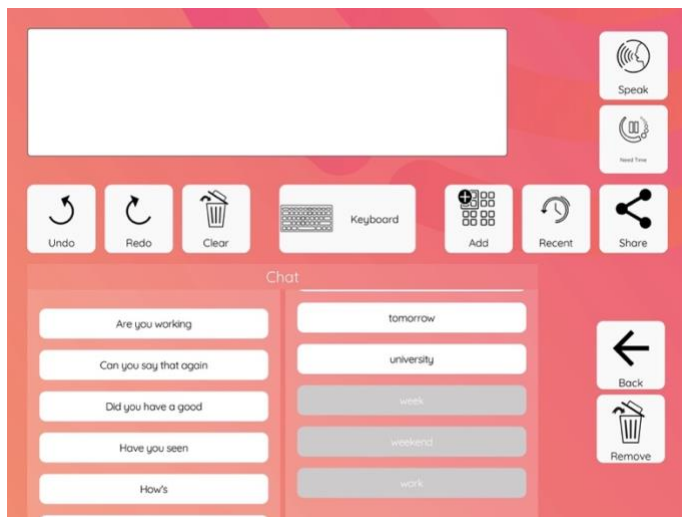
Speak

Need Time

Undo

Redo

Clear

Keyboard

Add

Recent

Share

Chat

Are you working

Can you say that again

Did you have a good

Have you seen

How's

tomorrow

university

week

weekend

work

Back

Remove